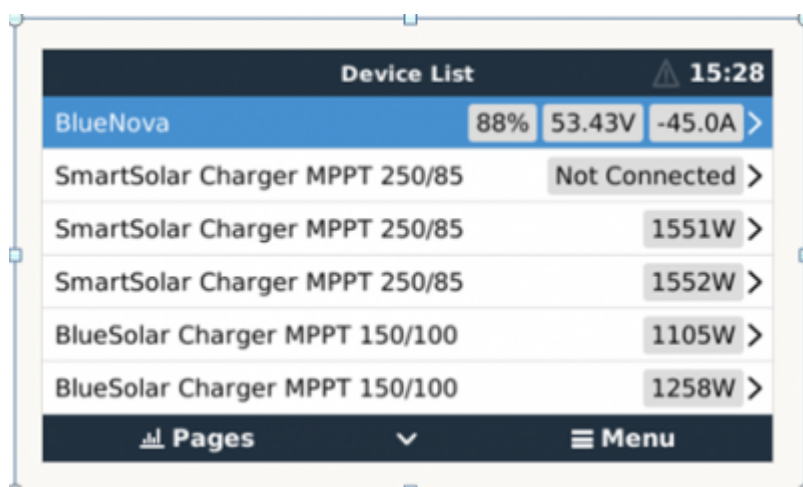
Device List 15:28

| | |
|---|---|
| BlueNova | 88% 53.43V -45.0A |
| SmartSolar Charger MPPT 250/85 | Not Connected |
| SmartSolar Charger MPPT 250/85 | 1551W |
| SmartSolar Charger MPPT 250/85 | 1552W |
| BlueSolar Charger MPPT 150/100 | 1105W |
| BlueSolar Charger MPPT 150/100 | 1258W |

Pages Menu